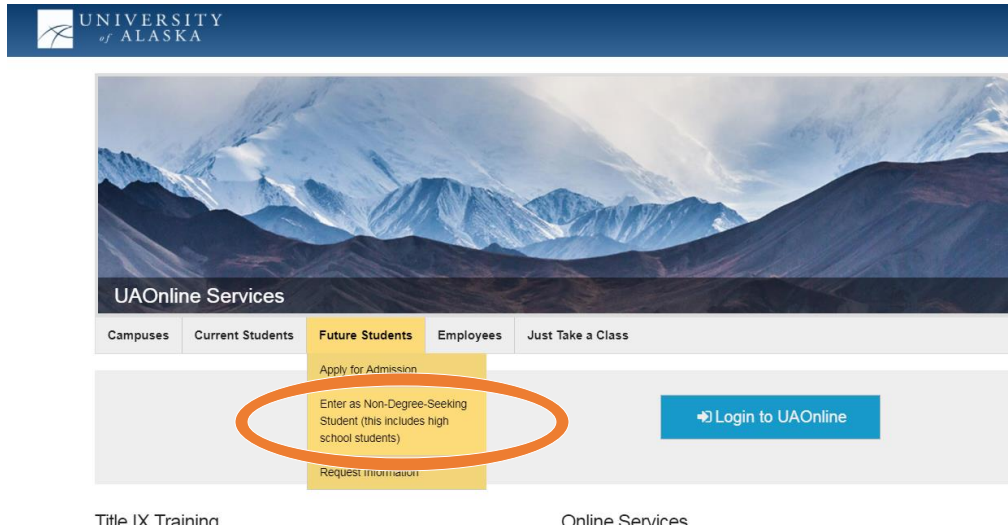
UNIVERSITY of ALASKA

UAOnline Services

Campuses Current Students Future Students Employees Just Take a Class

Apply for Admission

Enter as Non-Degree-Seeking Student (this includes high school students)

Request Information

Login to UAOnline

Title IX Training

Online Services